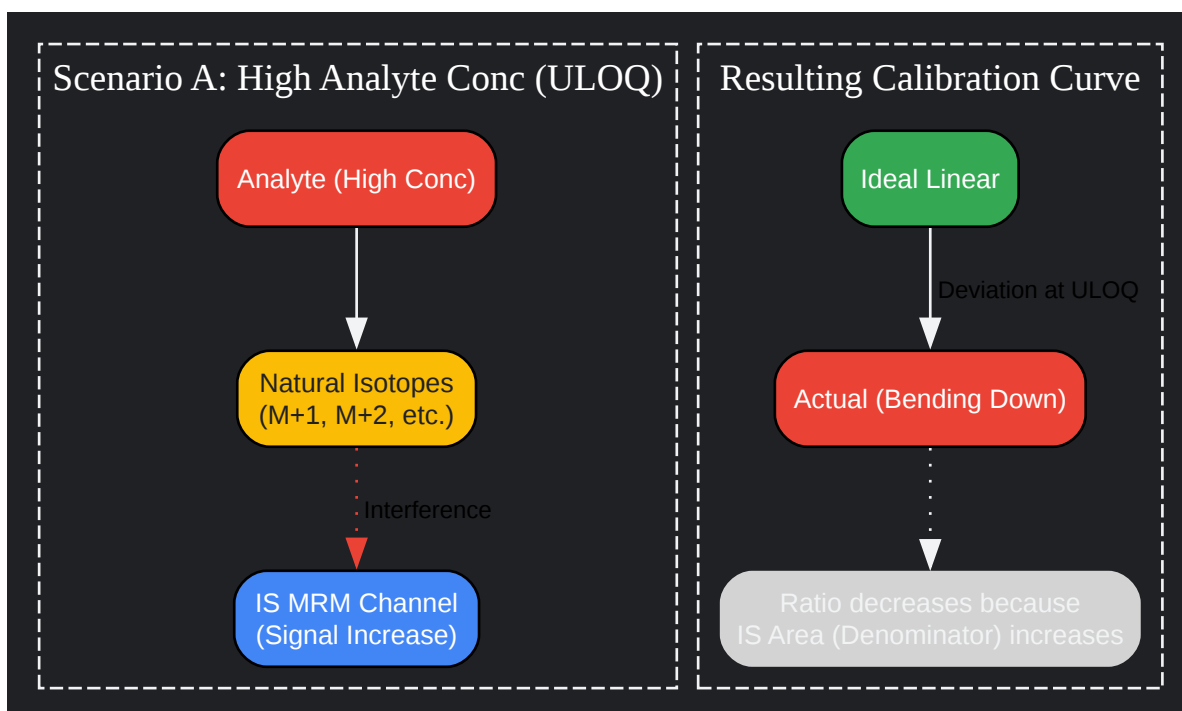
Scenario A: High Analyte Conc (ULOQ)

Analyte (High Conc)

Natural Isotopes (M+1, M+2, etc.)

Interference

IS MRM Channel (Signal Increase)

Resulting Calibration Curve

Ideal Linear

Deviation at ULOQ

Actual (Bending Down)

Ratio decreases because IS Area (Denominator) increases